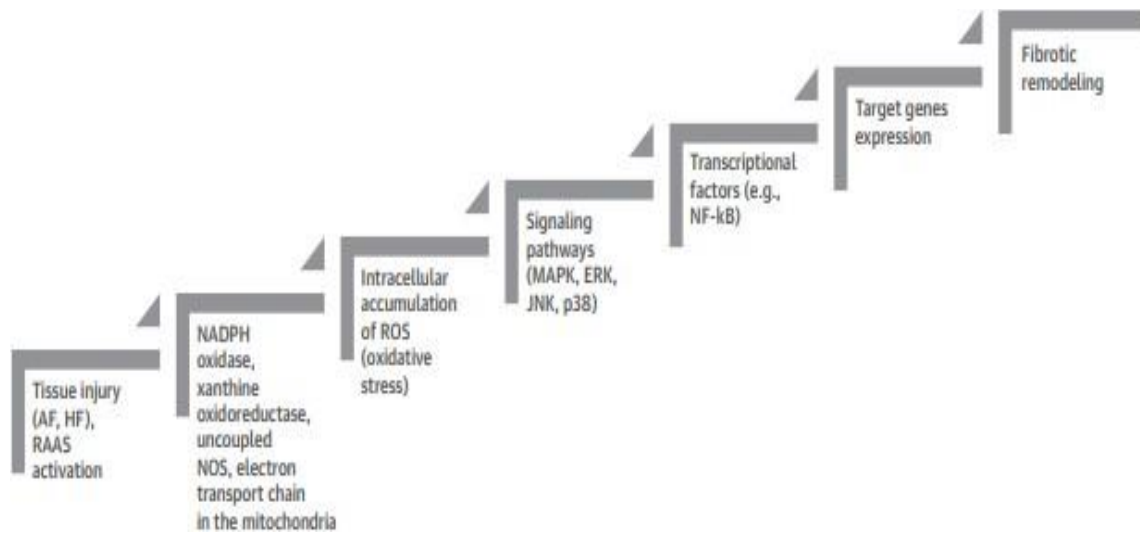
Tissue injury (AF, HF), RAAS activation

NADPH oxidase, xanthine oxidoreductase, uncoupled NOS, electron transport chain in the mitochondria

Intracellular accumulation of ROS (oxidative stress)

Signaling pathways (MAPK, ERK, JNK, p38)

Transcriptional factors (e.g., NF-kB)

Target genes expression

Fibrotic remodeling